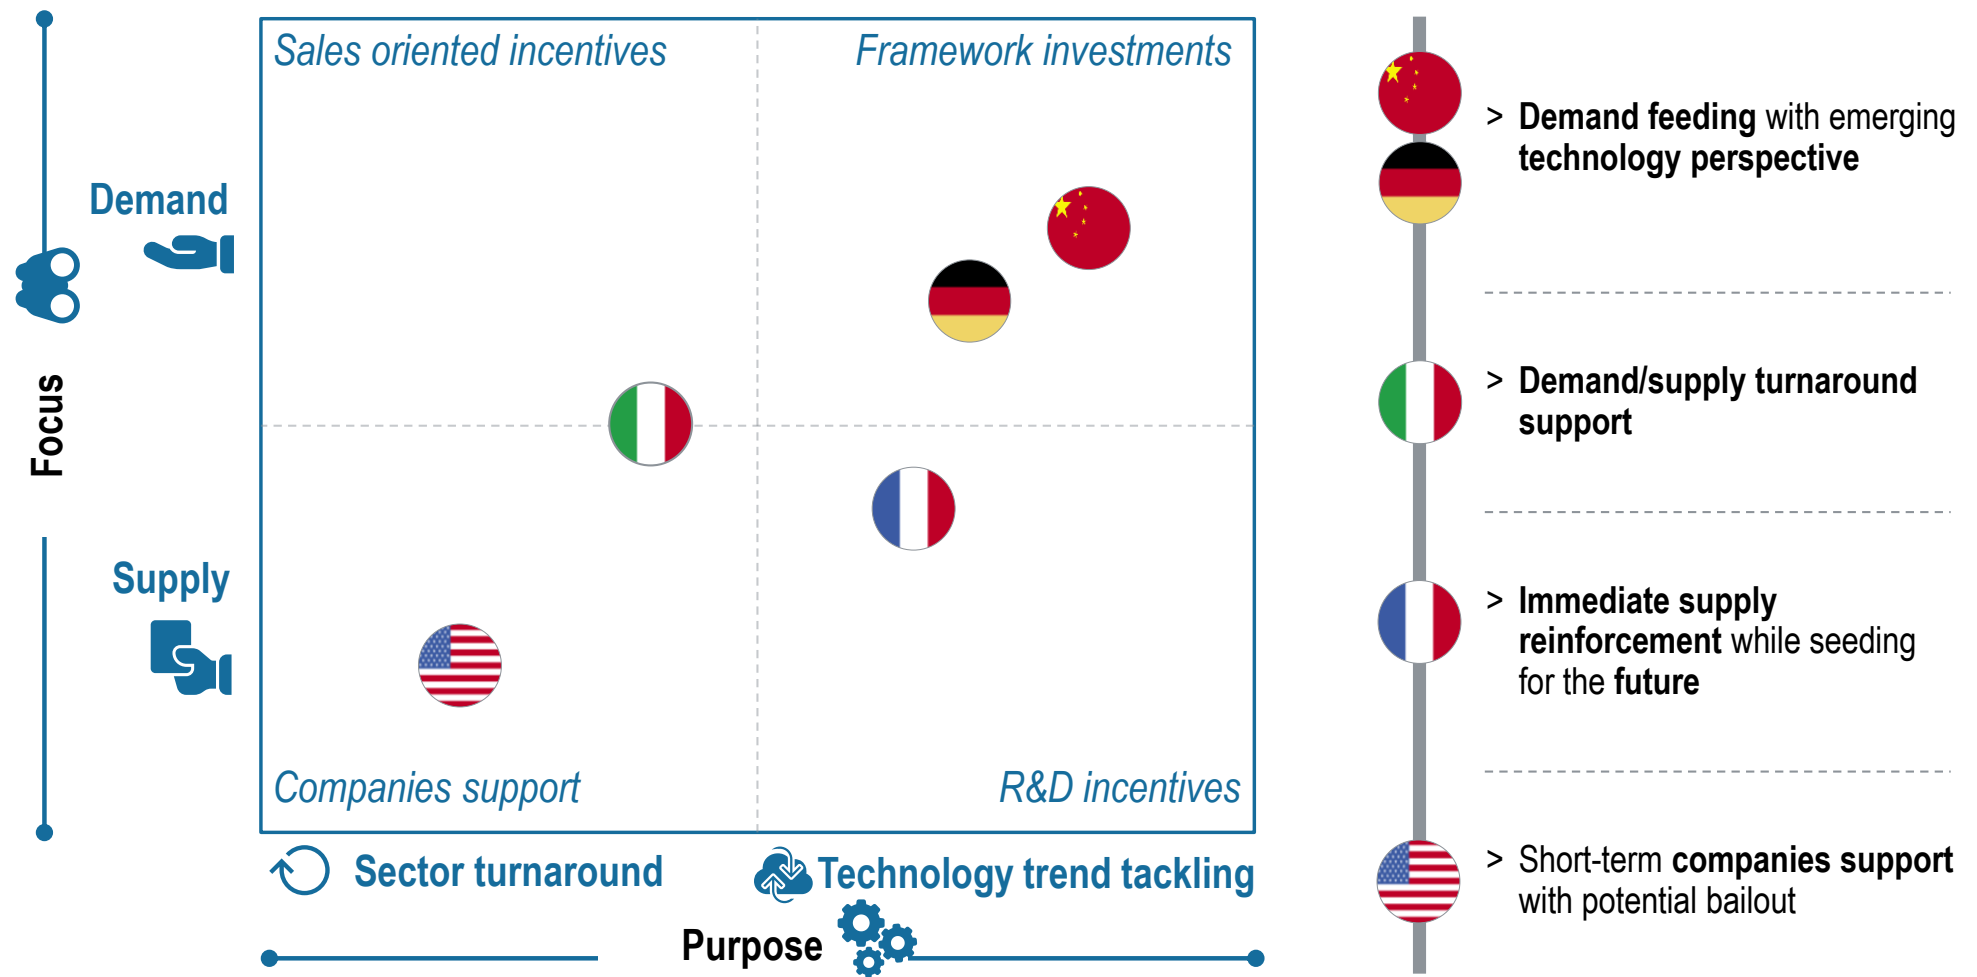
Sales oriented incentives

Framework investments

Demand

Focus

Supply

Companies support

R&D incentives

Sector turnaround

Technology trend tackling

Purpose

> **Demand feeding** with emerging **technology perspective**

> **Demand/supply turnaround support**

> **Immediate supply reinforcement** while seeding for the **future**

> Short-term **companies support** with potential bailout